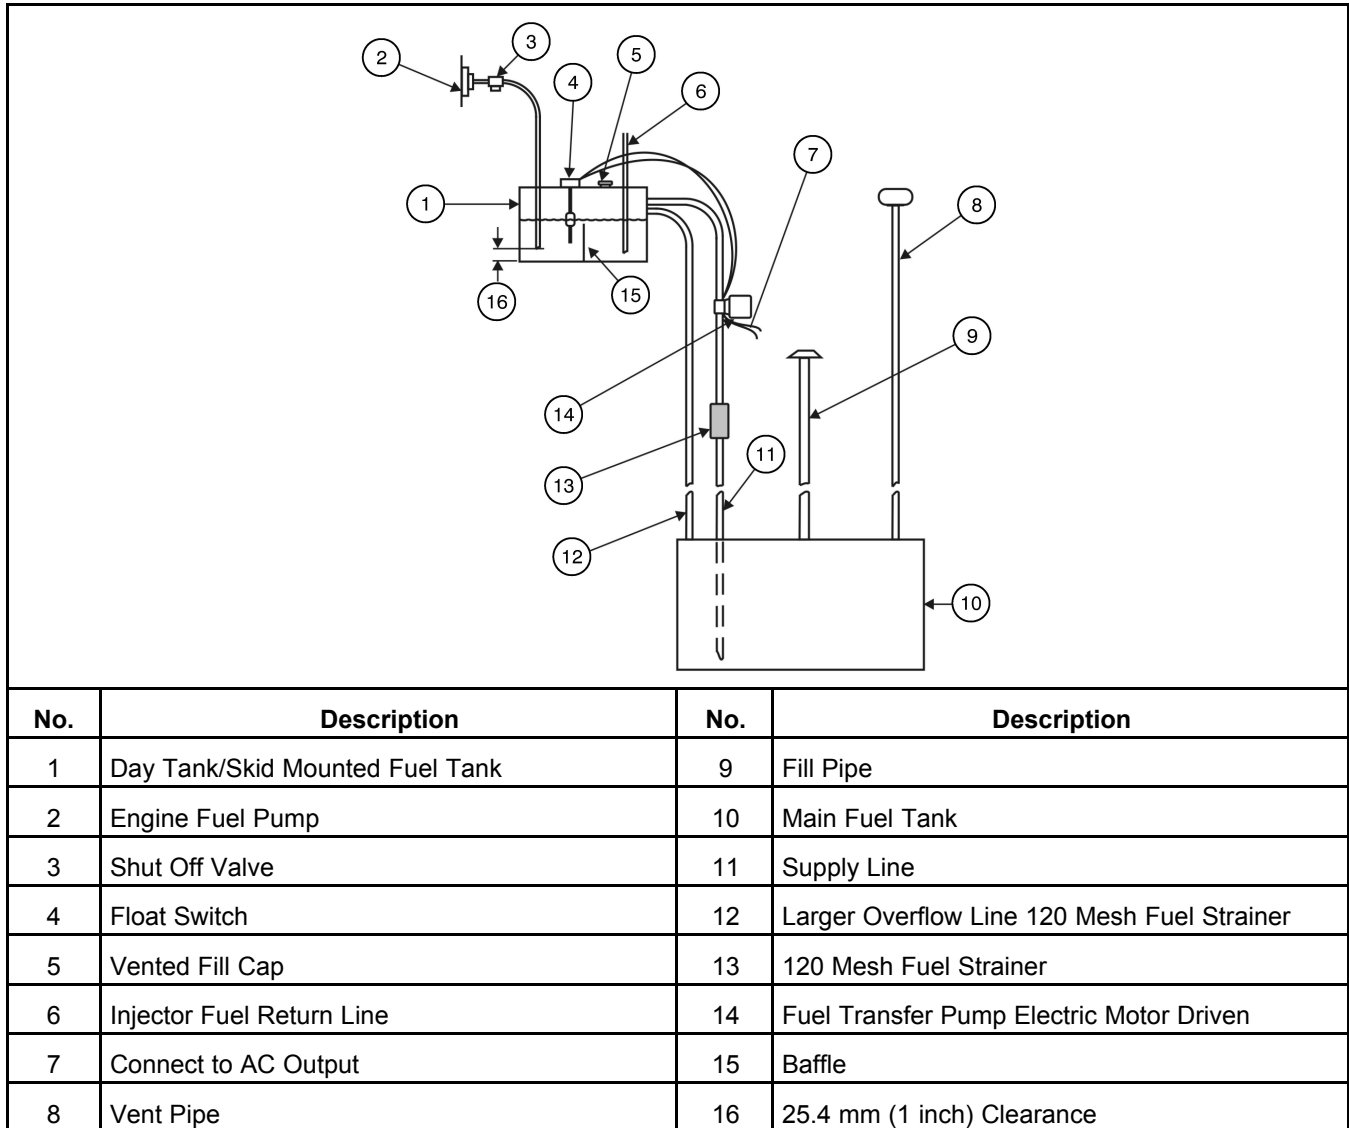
2 3 4 5 6 7 8 1 16 15 9 14 13 11 12 10

| No. | Description | No. | Description |
|---|---|---|---|
| 1 | Day Tank/Skid Mounted Fuel Tank | 9 | Fill Pipe |
| 2 | Engine Fuel Pump | 10 | Main Fuel Tank |
| 3 | Shut Off Valve | 11 | Supply Line |
| 4 | Float Switch | 12 | Larger Overflow Line 120 Mesh Fuel Strainer |
| 5 | Vented Fill Cap | 13 | 120 Mesh Fuel Strainer |
| 6 | Injector Fuel Return Line | 14 | Fuel Transfer Pump Electric Motor Driven |
| 7 | Connect to AC Output | 15 | Baffle |
| 8 | Vent Pipe | 16 | 25.4 mm (1 inch) Clearance |